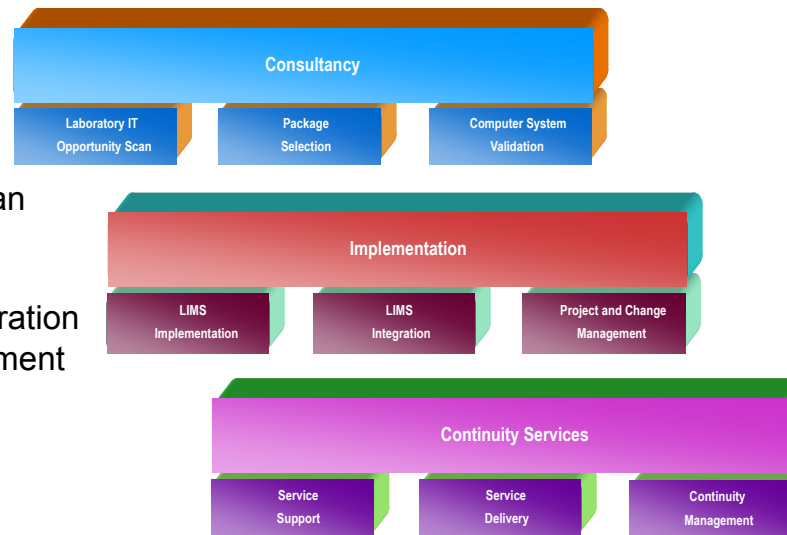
Consultancy

Laboratory IT Opportunity Scan

Package Selection

Computer System Validation

an

Implementation

LIMS Implementation

LIMS Integration

Project and Change Management

ration
ment

Continuity Services

Service Support

Service Delivery

Continuity Management